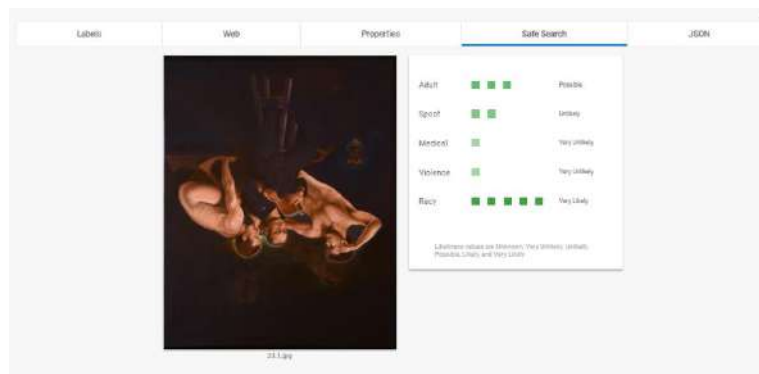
Labels | Web | Properties | Safe Search | JSON

Adult Possible
Spoof Unlikely
Medical Very Unlikely
Violence Very Unlikely
Racy Very Likely

Likelihood values are Unknown, Very Unlikely, Unlikely, Possible, Likely, and Very Likely

24.1.jpg